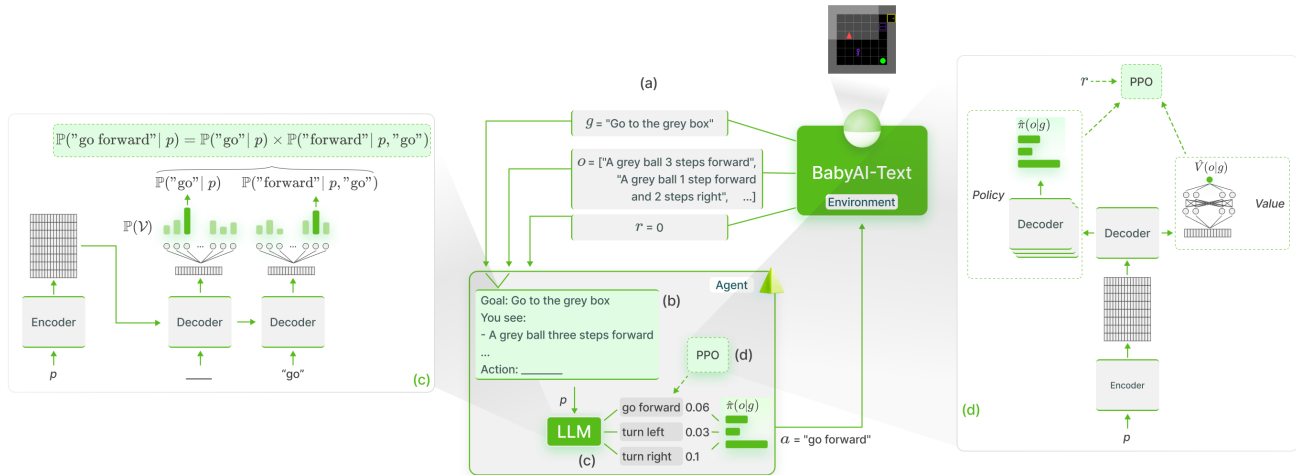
$\mathbb{P}(\text{"go forward"} \mid p) = \mathbb{P}(\text{"go"} \mid p) \times \mathbb{P}(\text{"forward"} \mid p, \text{"go"})$

$\mathbb{P}(\text{"go"} \mid p)$ $\mathbb{P}(\text{"forward"} \mid p, \text{"go"})$

$\mathbb{P}(\mathcal{V})$

...

...

Encoder

Decoder

Decoder

$p$

____

"go"

(c)

(a)

$g$ = "Go to the grey box"

$o$ = ["A grey ball 3 steps forward", "A grey ball 1 step forward and 2 steps right", ...]

$r$ = 0

BabyAI-Text

Environment

Agent

Goal: Go to the grey box
You see:
- A grey ball three steps forward
...
Action: _______

(b)

PPO

(d)

$p$

LLM

go forward 0.06

turn left 0.03

turn right 0.1

$\hat{\pi}(o|g)$

(c)

$a$ = "go forward"

$r$

PPO

$\hat{\pi}(o|g)$

Policy

Decoder

Decoder

$\hat{V}(o|g)$

Value

Encoder

$p$

(d)